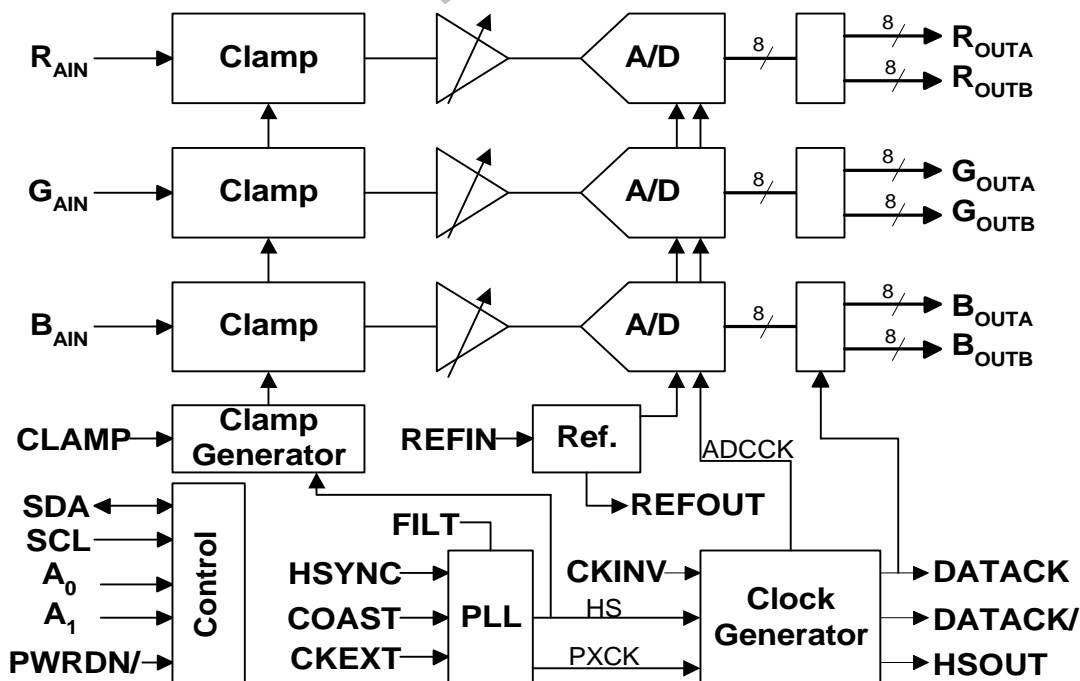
$R_{AIN}$
Clamp
A/D
8
8
$R_{OUTA}$
8
$R_{OUTB}$

$G_{AIN}$
Clamp
A/D
8
8
$G_{OUTA}$
8
$G_{OUTB}$

$B_{AIN}$
Clamp
A/D
8
8
$B_{OUTA}$
8
$B_{OUTB}$

CLAMP
Clamp Generator
REFIN
Ref.
ADCCK
REFOUT

SDA
SCL
$A_0$
$A_1$
PWRDN/
Control

FILT
HSYNC
COAST
CKEXT
PLL
HS
PXCK
CKINV
Clock Generator
DATACK
DATACK/
HSOUT